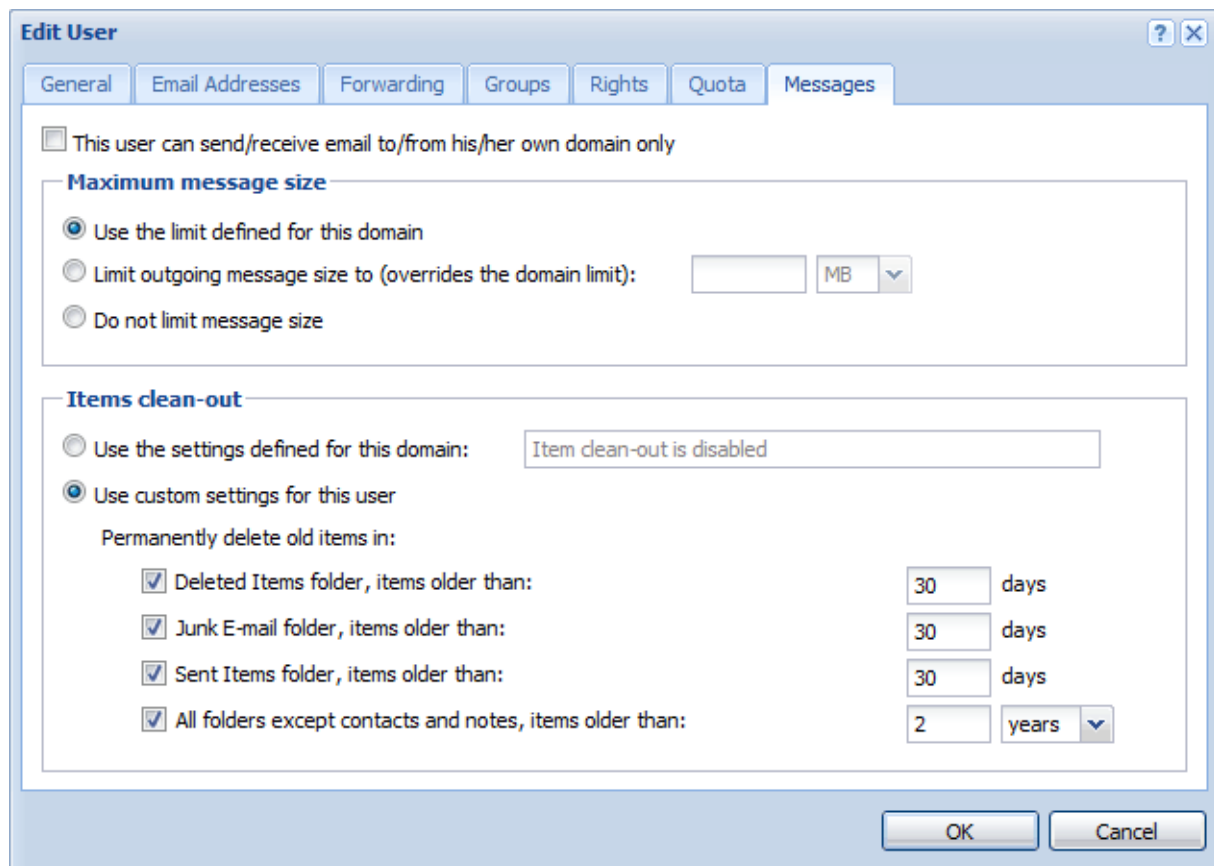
Edit User

?

General | Email Addresses | Forwarding | Groups | Rights | Quota | Messages

This user can send/receive email to/from his/her own domain only

Maximum message size

Use the limit defined for this domain

Limit outgoing message size to (overrides the domain limit): MB

Do not limit message size

Items clean-out

Use the settings defined for this domain: Item clean-out is disabled

Use custom settings for this user

Permanently delete old items in:

Deleted Items folder, items older than: 30 days

Junk E-mail folder, items older than: 30 days

Sent Items folder, items older than: 30 days

All folders except contacts and notes, items older than: 2 years

OK Cancel